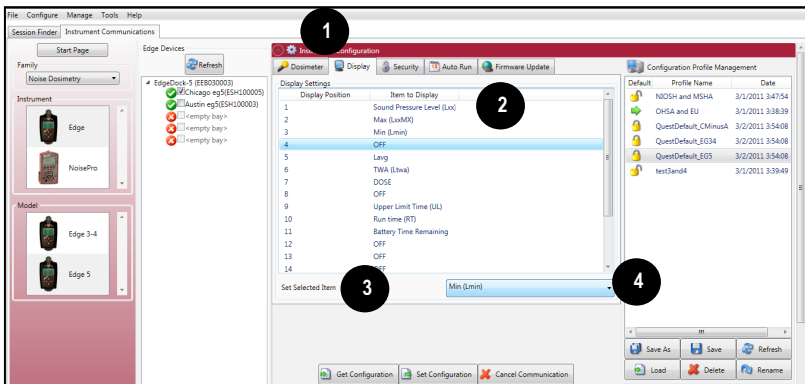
File Configure Manage Tools Help

Session Finder | Instrument Communications

Start Page

Family

Noise Dosimetry

Instrument

Edge

NoisePro

Model

Edge 3-4

Edge 5

Edge Devices

Refresh

EdgeDock-5 (EEB030003)
Chicago eg5(ESH100005)
Austin eg5(ESH100003)
<empty bay>
<empty bay>
<empty bay>

1

Inst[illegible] Configuration

Dosimeter | Display | Security | Auto Run | Firmware Update

Display Settings

2

| Display Position | Item to Display |
|---|---|
| 1 | Sound Pressure Level (Lxx) |
| 2 | Max (LxxMX) |
| 3 | Min (Lmin) |
| 4 | OFF |
| 5 | Lavg |
| 6 | TWA (Ltwa) |
| 7 | DOSE |
| 8 | OFF |
| 9 | Upper Limit Time (UL) |
| 10 | Run time (RT) |
| 11 | Battery Time Remaining |
| 12 | OFF |
| 13 | OFF |
| 14 | OFF |

Set Selected Item

3

Min (Lmin)

4

Get Configuration | Set Configuration | Cancel Communication

Configuration Profile Management

| Default | Profile Name | Date |
|---|---|---|
| | NIOSH and MSHA | 3/1/2011 3:47:54 |
| | OHSA and EU | 3/1/2011 3:38:39 |
| | QuestDefault_CMinusA | 3/2/2011 3:54:08 |
| | QuestDefault_EG34 | 3/2/2011 3:54:08 |
| | QuestDefault_EG5 | 3/2/2011 3:54:08 |
| | test3and4 | 3/1/2011 3:39:49 |

Save As | Save | Refresh
Load | Delete | Rename